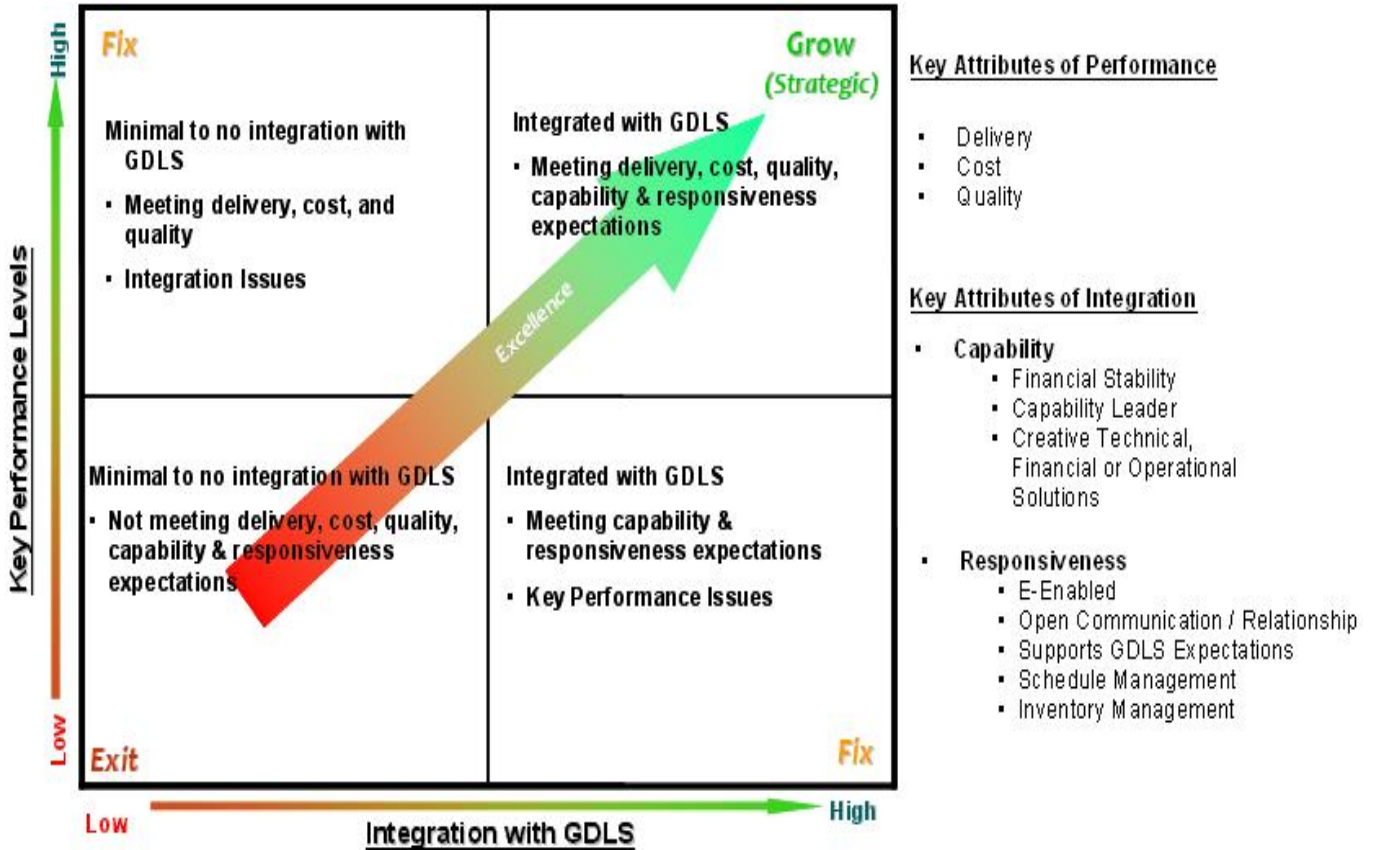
High

Key Performance Levels

Low

Fix

Minimal to no integration with GDLS

- Meeting delivery, cost, and quality
- Integration Issues

Grow (Strategic)

Integrated with GDLS

- Meeting delivery, cost, quality, capability & responsiveness expectations

Excellence

Minimal to no integration with GDLS

- Not meeting delivery, cost, quality, capability & responsiveness expectations

Exit

Integrated with GDLS

- Meeting capability & responsiveness expectations
- Key Performance Issues

Fix

Low

High

Integration with GDLS

Key Attributes of Performance

- Delivery
- Cost
- Quality

Key Attributes of Integration

- Capability
  - Financial Stability
  - Capability Leader
  - Creative Technical, Financial or Operational Solutions
- Responsiveness
  - E-Enabled
  - Open Communication / Relationship
  - Supports GDLS Expectations
  - Schedule Management
  - Inventory Management